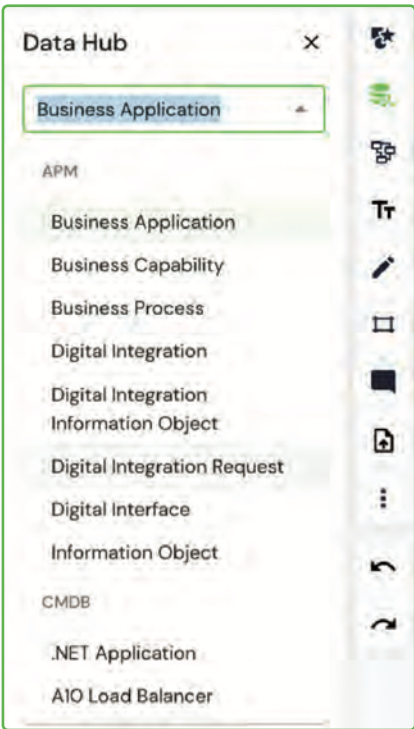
Data Hub ×

Business Application

APM

Business Application

Business Capability

Business Process

Digital Integration

Digital Integration Information Object

Digital Integration Request

Digital Interface

Information Object

CMDB

.NET Application

A10 Load Balancer